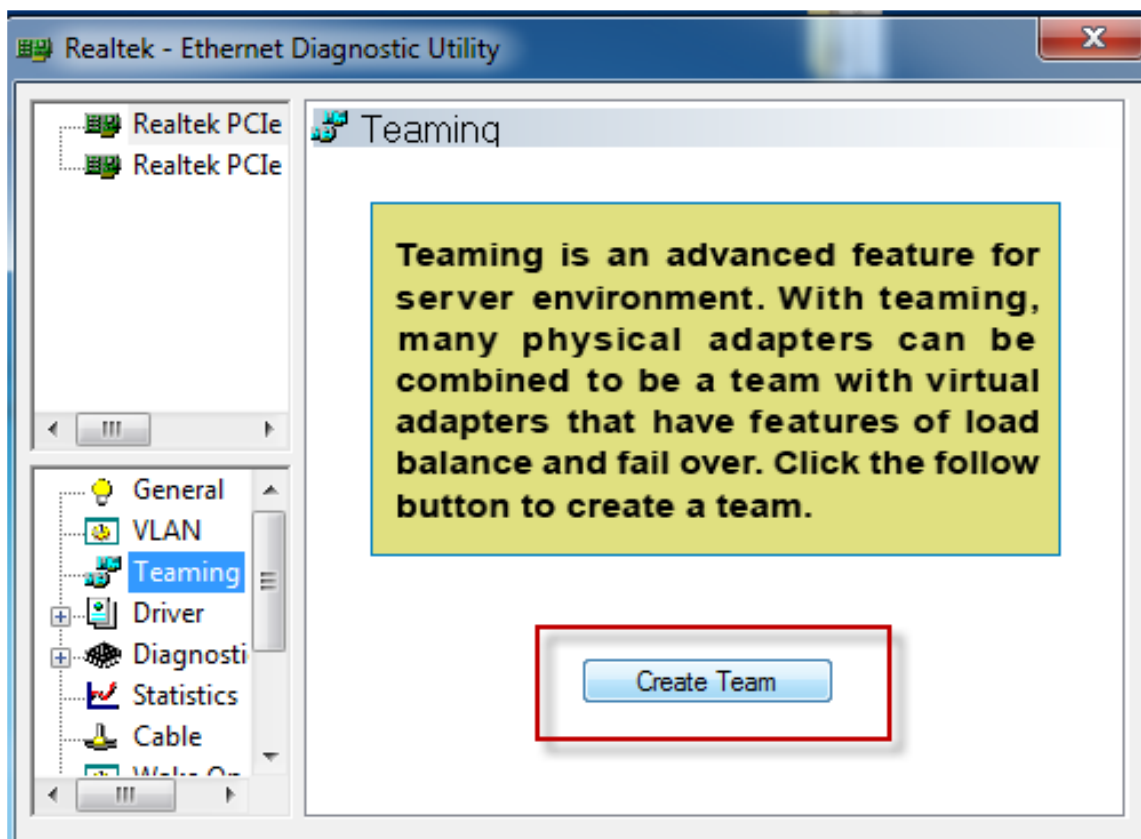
Realtek - Ethernet Diagnostic Utility

Realtek PCIe
Realtek PCIe

General
VLAN
Teaming
Driver
Diagnosti
Statistics
Cable
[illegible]

Teaming

Teaming is an advanced feature for server environment. With teaming, many physical adapters can be combined to be a team with virtual adapters that have features of load balance and fail over. Click the follow button to create a team.

Create Team